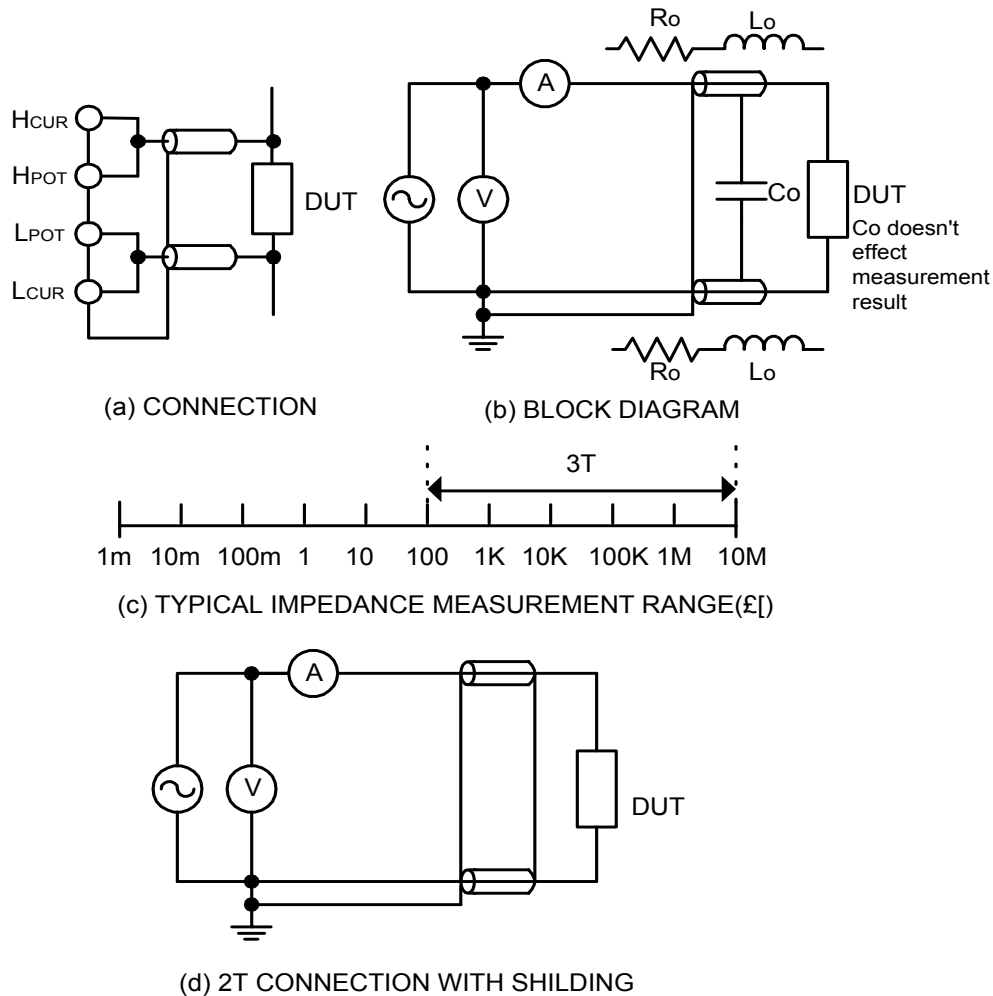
HCUR
HPOT
LPOT
LCUR
DUT
(a) CONNECTION

Ro Lo
A
V
Co
DUT
Co doesn't effect measurement result
Ro Lo
(b) BLOCK DIAGRAM

3T
1m 10m 100m 1 10 100 1K 10K 100K 1M 10M
(c) TYPICAL IMPEDANCE MEASUREMENT RANGE(£[)

A
V
DUT
(d) 2T CONNECTION WITH SHILDING